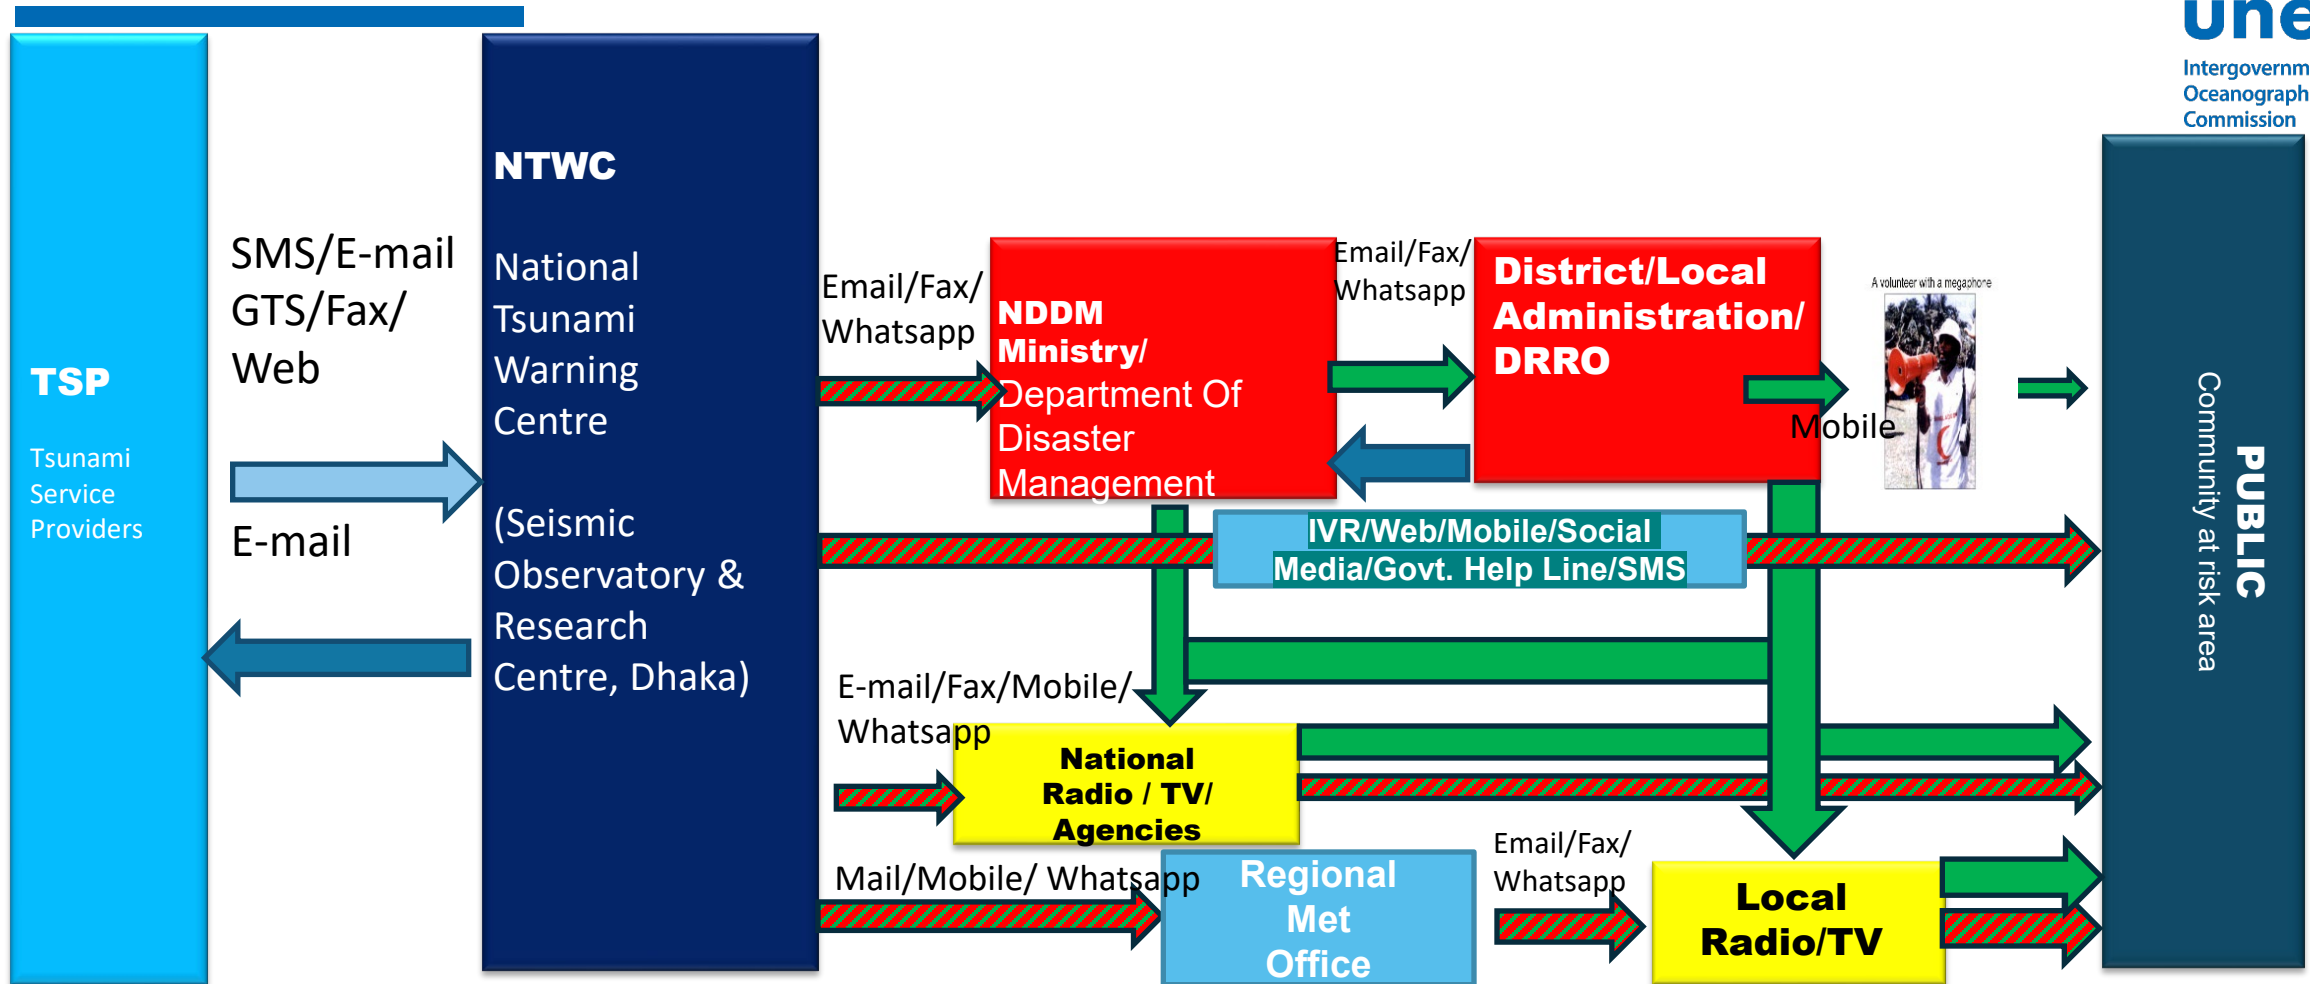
une
Intergovernm
Oceanograph
Commission

TSP
Tsunami Service Providers

SMS/E-mail
GTS/Fax/
Web

E-mail

NTWC

National Tsunami Warning Centre

(Seismic Observatory & Research Centre, Dhaka)

Email/Fax/
Whatsapp

NDDM Ministry/
Department Of Disaster Management

Email/Fax/
Whatsapp

District/Local Administration/
DRRO

A volunteer with a megaphone

Mobile

IVR/Web/Mobile/Social Media/Govt. Help Line/SMS

E-mail/Fax/Mobile/
Whatsapp

National Radio / TV/ Agencies

Mail/Mobile/ Whatsapp

Regional Met Office

Email/Fax/
Whatsapp

Local Radio/TV

PUBLIC
Community at risk area